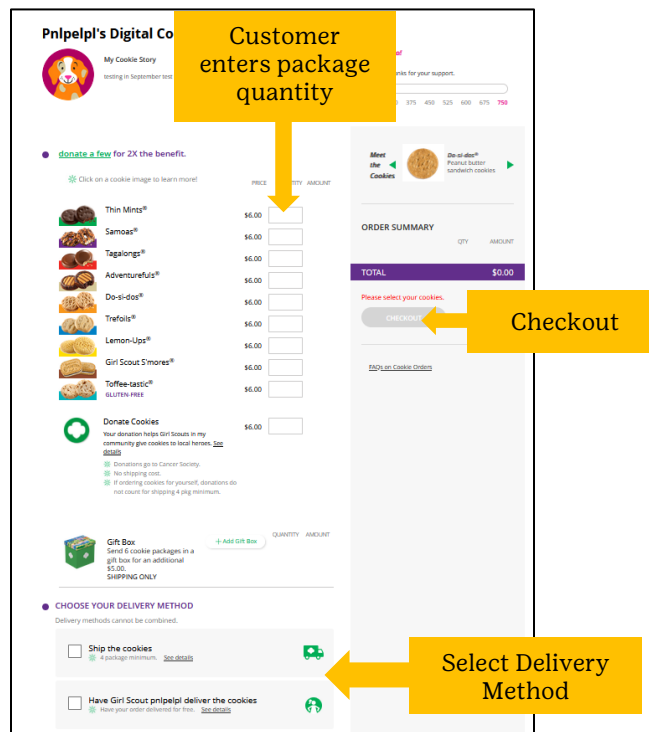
Pnlpelpl's Digital Co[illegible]

Customer enters package quantity

My Cookie Story

testing in September test

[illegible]anks for your support.

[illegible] 375 450 525 600 675 750

donate a few for 2X the benefit.

Click on a cookie image to learn more!

PRICE QUANTITY AMOUNT

| | | |
|---|---|---|
| Thin Mints® | $6.00 | |
| Samoas® | $6.00 | |
| Tagalongs® | $6.00 | |
| Adventurefuls® | $6.00 | |
| Do-si-dos® | $6.00 | |
| Trefoils® | $6.00 | |
| Lemon-Ups® | $6.00 | |
| Girl Scout S'mores® | $6.00 | |
| Toffee-tastic® GLUTEN-FREE | $6.00 | |

Donate Cookies $6.00

Your donation helps Girl Scouts in my community give cookies to local heroes. See details

Donations go to Cancer Society.

No shipping cost.

If ordering cookies for yourself, donations do not count for shipping 4 pkg minimum.

Gift Box

Send 6 cookie packages in a gift box for an additional $5.00.

SHIPPING ONLY

+ Add Gift Box

QUANTITY AMOUNT

Meet the Cookies

Do-si-dos® Peanut butter sandwich cookies

ORDER SUMMARY

QTY AMOUNT

TOTAL $0.00

Please select your cookies.

CHECKOUT

Checkout

FAQs on Cookie Orders

CHOOSE YOUR DELIVERY METHOD

Delivery methods cannot be combined.

Ship the cookies

4 package minimum. See details

Have Girl Scout pnlpelpl deliver the cookies

Have your order delivered for free. See details

Select Delivery Method